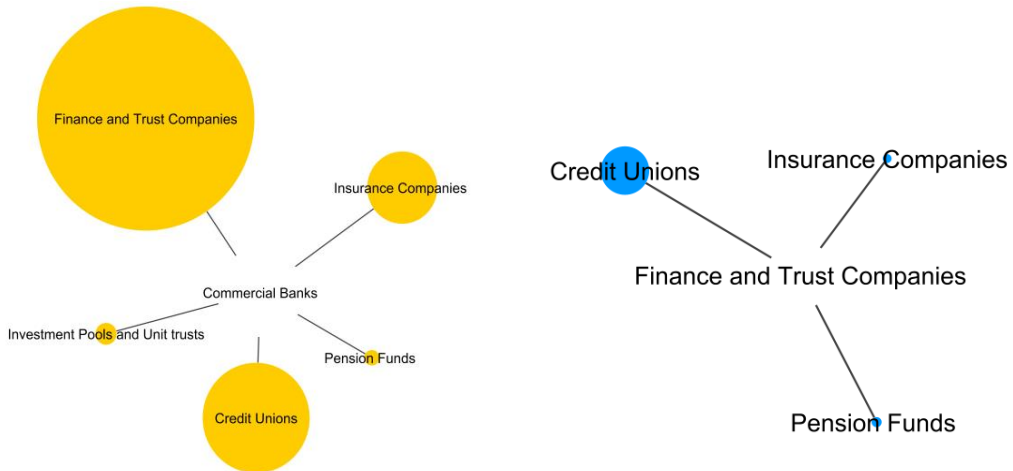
Finance and Trust Companies

Insurance Companies

Commercial Banks

Investment Pools and Unit trusts

Pension Funds

Credit Unions

Credit Unions

Insurance Companies

Finance and Trust Companies

Pension Funds